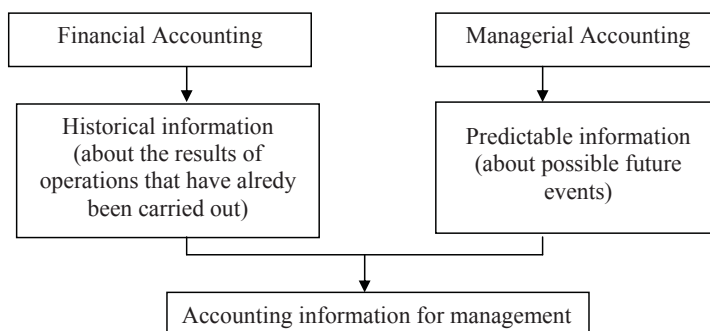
Financial Accounting

Managerial Accounting

Historical information (about the results of operations that have alredy been carried out)

Predictable information (about possible future events)

Accounting information for management